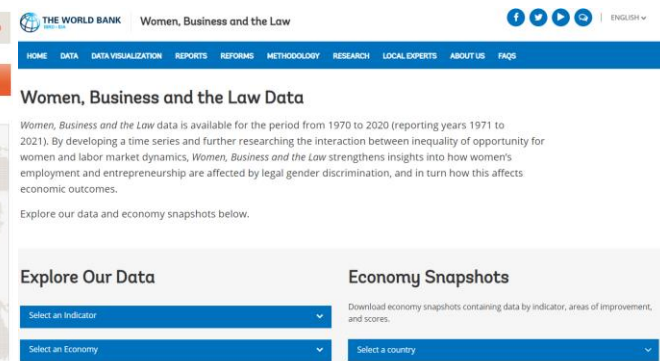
THE WORLD BANK
IBRD · IDA

Women, Business and the Law

ENGLISH

HOME DATA DATA VISUALIZATION REPORTS REFORMS METHODOLOGY RESEARCH LOCAL EXPERTS ABOUT US FAQS

Women, Business and the Law Data

Women, Business and the Law data is available for the period from 1970 to 2020 (reporting years 1971 to 2021). By developing a time series and further researching the interaction between inequality of opportunity for women and labor market dynamics, Women, Business and the Law strengthens insights into how women's employment and entrepreneurship are affected by legal gender discrimination, and in turn how this affects economic outcomes.

Explore our data and economy snapshots below.

Explore Our Data

Select an Indicator

Select an Economy

Economy Snapshots

Download economy snapshots containing data by indicator, areas of improvement, and scores.

Select a country